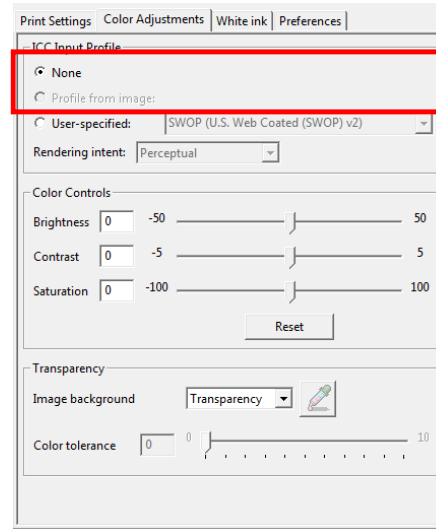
Print Settings | Color Adjustments | White ink | Preferences

ICC Input Profile

None

Profile from image:

User-specified: SWOP (U.S. Web Coated (SWOP) v2)

Rendering intent: Perceptual

Color Controls

Brightness 0 -50 50

Contrast 0 -5 5

Saturation 0 -100 100

Reset

Transparency

Image background Transparency

Color tolerance 0 0 10